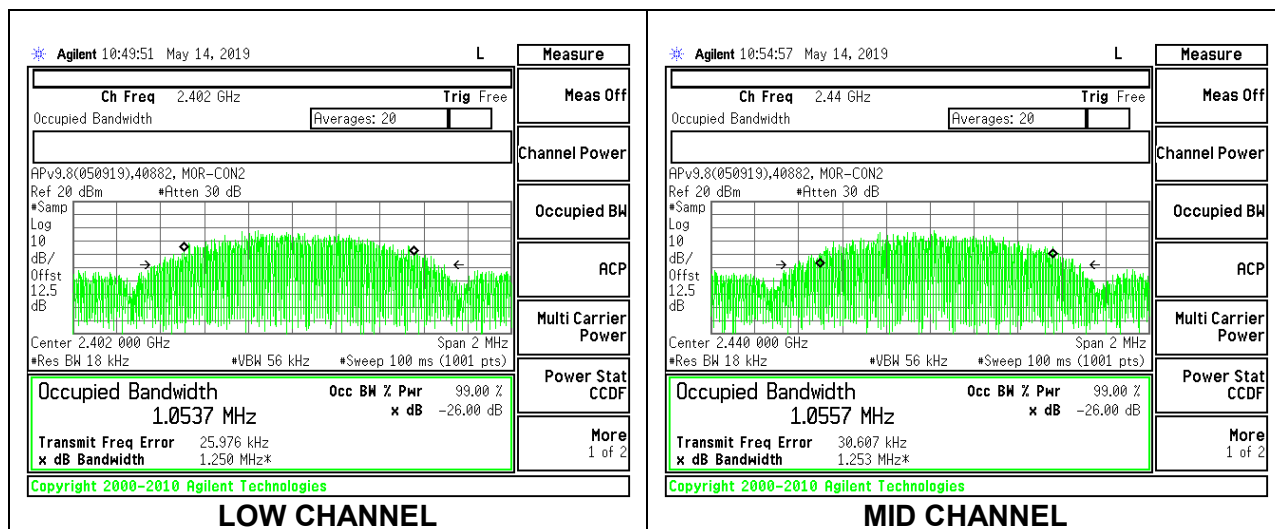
Agilent 10:49:51 May 14, 2019 L

Measure

Ch Freq 2.402 GHz Trig Free

Occupied Bandwidth Averages: 20

Meas Off

Channel Power

APv9.8(050919),40882, MOR-CON2

Ref 20 dBm #Atten 30 dB

Occupied BW

#Samp
Log
10
dB/
Offst
12.5
dB

ACP

Multi Carrier Power

Center 2.402 000 GHz Span 2 MHz

#Res BW 18 kHz #VBW 56 kHz #Sweep 100 ms (1001 pts)

Power Stat CCDF

Occupied Bandwidth Occ BW % Pwr 99.00 %

1.0537 MHz x dB -26.00 dB

More 1 of 2

Transmit Freq Error 25.976 kHz

x dB Bandwidth 1.250 MHz*

Copyright 2000-2010 Agilent Technologies

LOW CHANNEL

Agilent 10:54:57 May 14, 2019 L

Measure

Ch Freq 2.44 GHz Trig Free

Occupied Bandwidth Averages: 20

Meas Off

Channel Power

APv9.8(050919),40882, MOR-CON2

Ref 20 dBm #Atten 30 dB

Occupied BW

#Samp
Log
10
dB/
Offst
12.5
dB

ACP

Multi Carrier Power

Center 2.440 000 GHz Span 2 MHz

#Res BW 18 kHz #VBW 56 kHz #Sweep 100 ms (1001 pts)

Power Stat CCDF

Occupied Bandwidth Occ BW % Pwr 99.00 %

1.0557 MHz x dB -26.00 dB

More 1 of 2

Transmit Freq Error 30.607 kHz

x dB Bandwidth 1.253 MHz*

Copyright 2000-2010 Agilent Technologies

MID CHANNEL